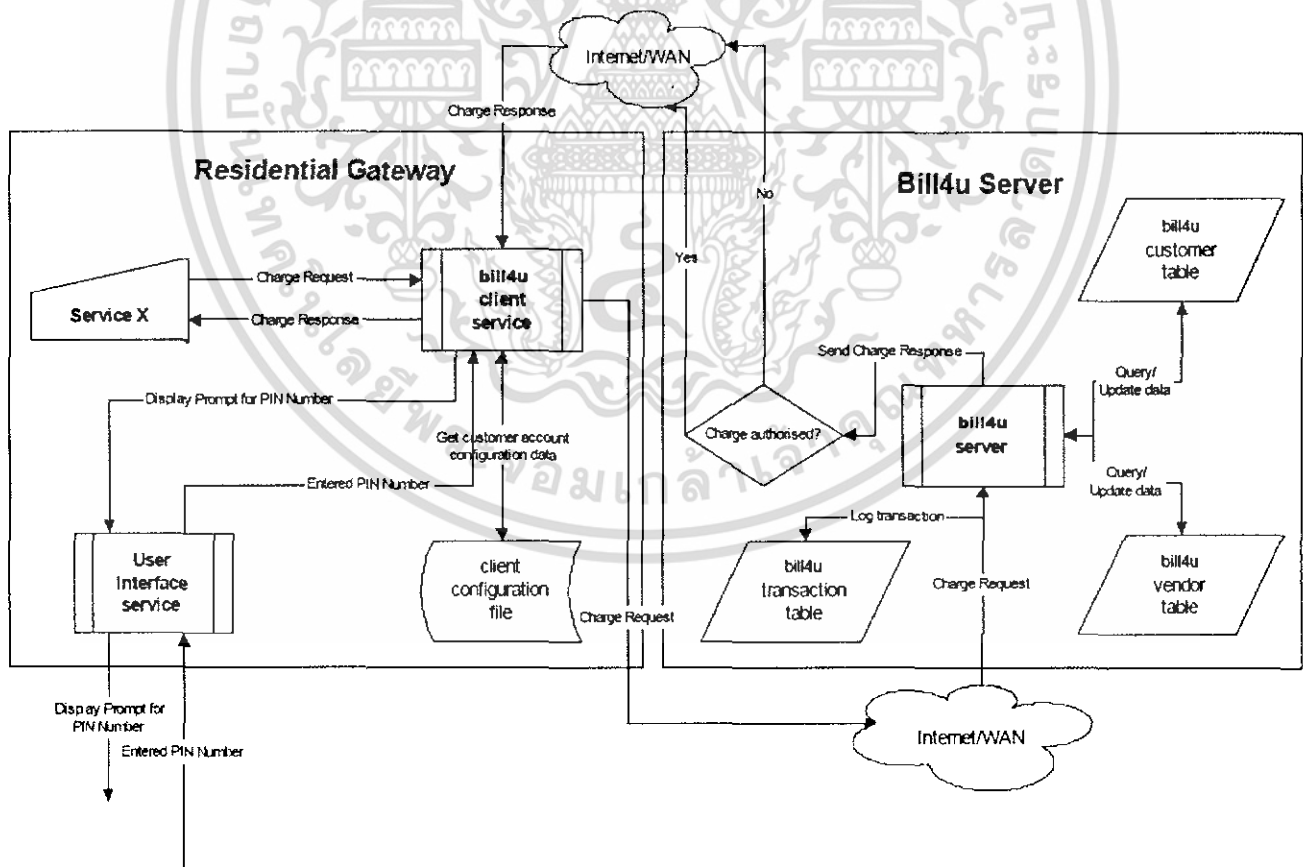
Internet/WAN

Charge Response

Residential Gateway

Bill4u Server

No

Yes

bill4u customer table

Charge Request

bill4u client service

Service X

Charge Response

Send Charge Response

Query/ Update data

Display Prompt for PIN Number

Charge authorised?

bill4u server

Get customer account configuration data

Query/ Update data

Entered PIN Number

Log transaction

User Interface service

client configuration file

bill4u transaction table

Charge Request

bill4u vendor table

Charge Request

Display Prompt for PIN Number

Internet/WAN

Entered PIN Number